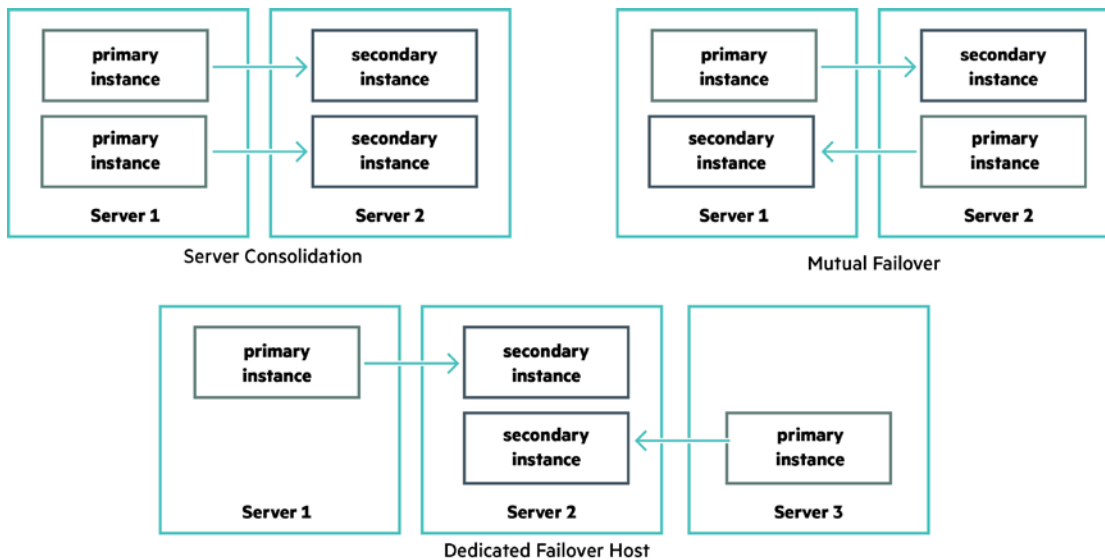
primary instance

primary instance

Server 1

secondary instance

secondary instance

Server 2

Server Consolidation

primary instance

secondary instance

Server 1

secondary instance

primary instance

Server 2

Mutual Failover

primary instance

Server 1

secondary instance

secondary instance

Server 2

primary instance

Server 3

Dedicated Failover Host